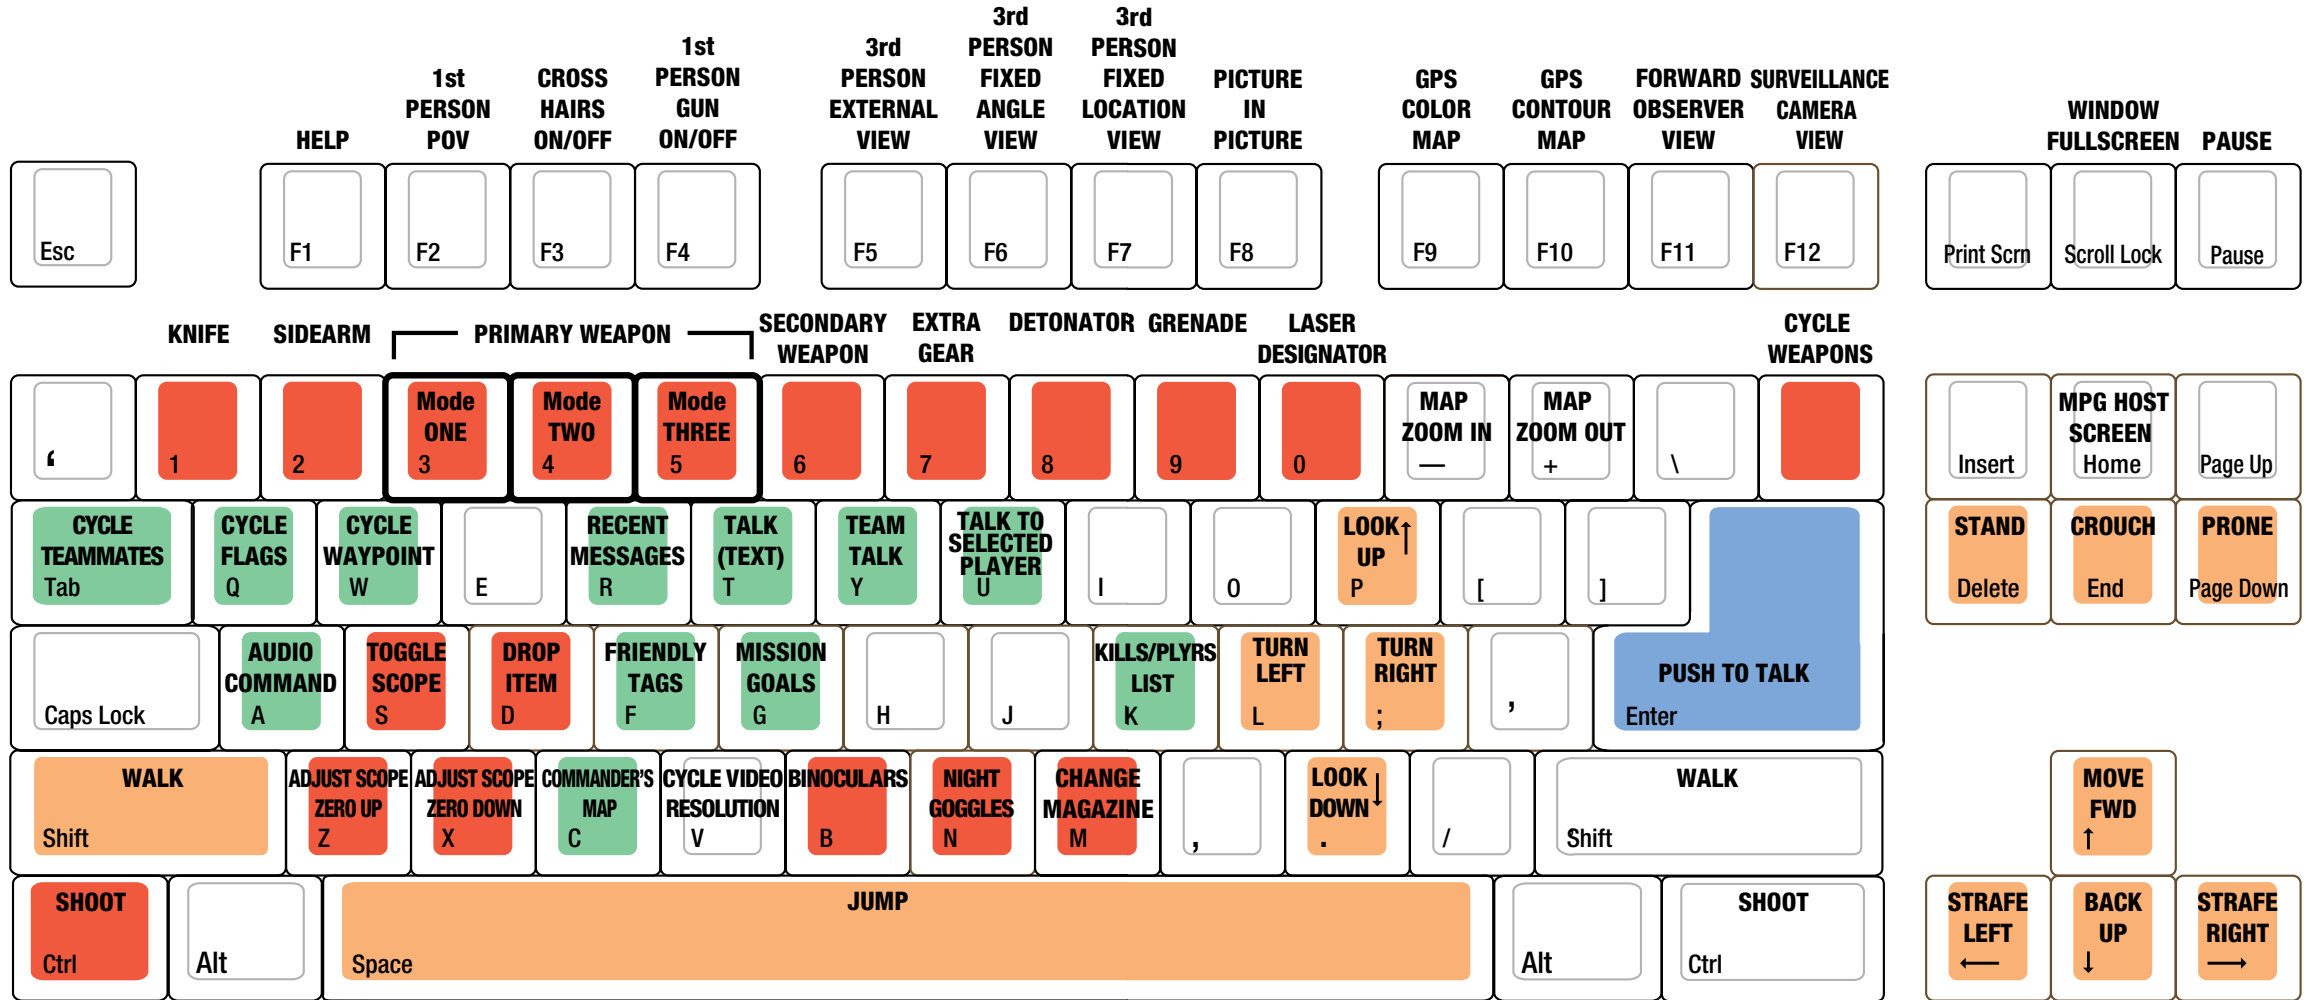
HELP
1st PERSON POV
CROSS HAIRS ON/OFF
1st PERSON GUN ON/OFF
3rd PERSON EXTERNAL VIEW
3rd PERSON FIXED ANGLE VIEW
3rd PERSON FIXED LOCATION VIEW
PICTURE IN PICTURE
GPS COLOR MAP
GPS CONTOUR MAP
FORWARD OBSERVER VIEW
SURVEILLANCE CAMERA VIEW
WINDOW FULLSCREEN
PAUSE

Esc
F1
F2
F3
F4
F5
F6
F7
F8
F9
F10
F11
F12
Print Scrn
Scroll Lock
Pause

KNIFE
SIDEARM
PRIMARY WEAPON
SECONDARY WEAPON
EXTRA GEAR
DETONATOR
GRENADE
LASER DESIGNATOR
CYCLE WEAPONS

'
1
2
Mode ONE 3
Mode TWO 4
Mode THREE 5
6
7
8
9
0
MAP ZOOM IN —
MAP ZOOM OUT +
\
Insert
MPG HOST SCREEN Home
Page Up

CYCLE TEAMMATES Tab
CYCLE FLAGS Q
CYCLE WAYPOINT W
E
RECENT MESSAGES R
TALK (TEXT) T
TEAM TALK Y
TALK TO SELECTED PLAYER U
I
O
LOOK↑ UP P
[
]
STAND Delete
CROUCH End
PRONE Page Down

Caps Lock
AUDIO COMMAND A
TOGGLE SCOPE S
DROP ITEM D
FRIENDLY TAGS F
MISSION GOALS G
H
J
KILLS/PLYRS LIST K
TURN LEFT L
TURN RIGHT ;
'
PUSH TO TALK Enter

WALK Shift
ADJUST SCOPE ZERO UP Z
ADJUST SCOPE ZERO DOWN X
COMMANDER'S MAP C
CYCLE VIDEO RESOLUTION V
BINOCULARS B
NIGHT GOGGLES N
CHANGE MAGAZINE M
,
LOOK DOWN↓ .
/
WALK Shift
MOVE FWD ↑

SHOOT Ctrl
Alt
JUMP Space
Alt
SHOOT Ctrl
STRAFE LEFT ⟵
BACK UP ↓
STRAFE RIGHT ⟶